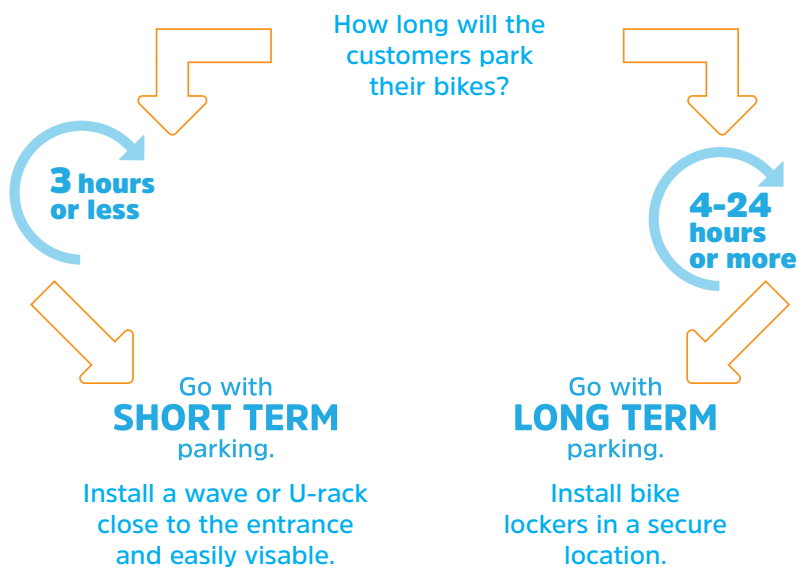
How long will the customers park their bikes?

3 hours or less

4-24 hours or more

Go with SHORT TERM parking.

Install a wave or U-rack close to the entrance and easily visable.

Go with LONG TERM parking.

Install bike lockers in a secure location.